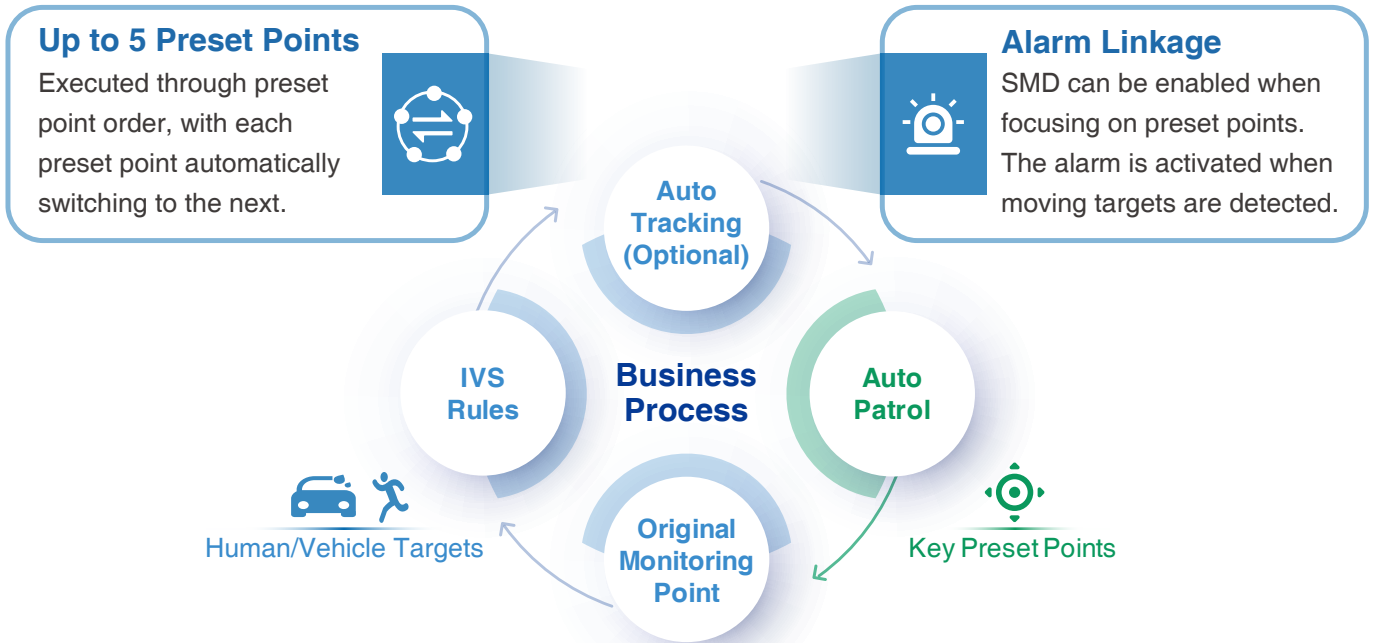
Up to 5 Preset Points

Executed through preset point order, with each preset point automatically switching to the next.

Alarm Linkage

SMD can be enabled when focusing on preset points. The alarm is activated when moving targets are detected.

Auto Tracking (Optional)

IVS Rules

Business Process

Auto Patrol

Original Monitoring Point

Human/Vehicle Targets

Key Preset Points